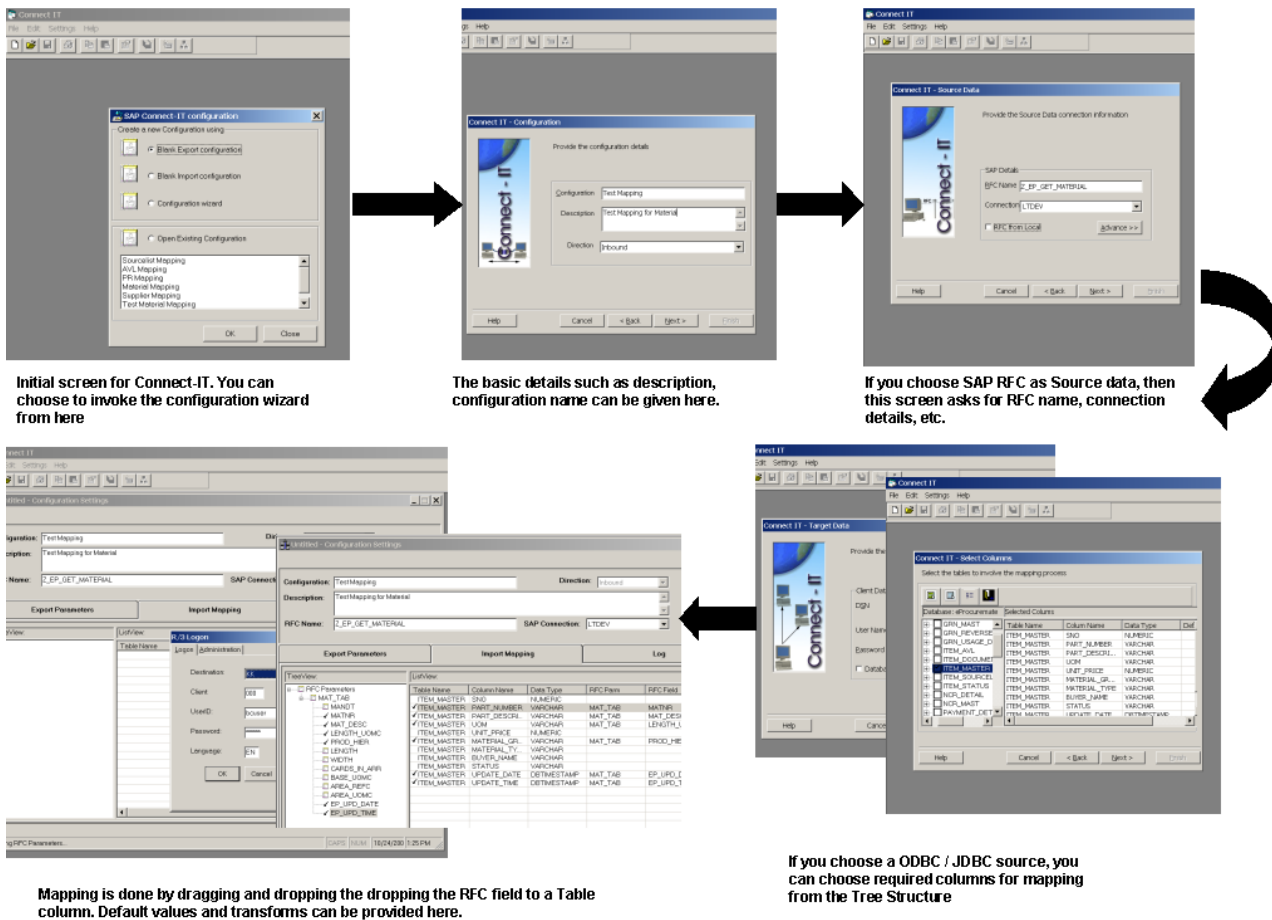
Connect IT
File Edit Settings Help

SAP Connect-IT configuration
Create a new Configuration using
Blank Export configuration
Blank Import configuration
Configuration wizard
Open Existing Configuration
Sourcelist Mapping
AVL Mapping
PR Mapping
Material Mapping
Supplier Mapping
Test Material Mapping
OK Close

Initial screen for Connect-IT. You can choose to invoke the configuration wizard from here

Connect IT - Configuration
Provide the configuration details
Configuration Test Mapping
Description Test Mapping for Material
Direction Inbound
Connect - IT
Help Cancel < Back Next > Finish

The basic details such as description, configuration name can be given here.

Connect IT
File Edit Settings Help
Connect IT - Source Data
Provide the Source Data connection information
SAP Details
RFC Name Z_EP_GET_MATERIAL
Connection LTDEV
RFC from Local
Advance >>
Connect - IT
Help Cancel < Back Next > Finish

If you choose SAP RFC as Source data, then this screen asks for RFC name, connection details, etc.

Connect IT
Edit Settings Help
Untitled - Configuration Settings
Configuration Test Mapping
Description Test Mapping for Material
Name Z_EP_GET_MATERIAL
SAP Connect
Export Parameters
Import Mapping
TreeView
ListView
Table Name
R/3 Logon
Logon Administration
Destination
Client 000
UserID
Password
Language EN
OK Cancel

Untitled - Configuration Settings
Configuration: Test Mapping
Direction: Inbound
Description: Test Mapping for Material
RFC Name: Z_EP_GET_MATERIAL
SAP Connection: LTDEV
Export Parameters
Import Mapping
Log
TreeView
RFC Parameters
MAT_TAB
MANDT
MATNR
MAT_DESC
LENGTH_UOMC
PROD_HIER
LENGTH
WIDTH
CARDS_IN_ARR
BASE_UOMC
AREA_REFC
AREA_UOMC
EP_UPD_DATE
EP_UPD_TIME
ListView

| Table Name | Column Name | Data Type | RFC Param | RFC Field |
|---|---|---|---|---|
| ITEM_MASTER | SNO | NUMERIC | | |
| ITEM_MASTER | PART_NUMBER | VARCHAR | MAT_TAB | MATNR |
| ITEM_MASTER | PART_DESCRI... | VARCHAR | MAT_TAB | MAT_DESC |
| ITEM_MASTER | UOM | VARCHAR | MAT_TAB | LENGTH_U |
| ITEM_MASTER | UNIT_PRICE | NUMERIC | | |
| ITEM_MASTER | MATERIAL_GR... | VARCHAR | MAT_TAB | PROD_HIE |
| ITEM_MASTER | MATERIAL_TY... | VARCHAR | | |
| ITEM_MASTER | BUYER_NAME | VARCHAR | | |
| ITEM_MASTER | STATUS | VARCHAR | | |
| ITEM_MASTER | UPDATE_DATE | DBTIMESTAMP | MAT_TAB | EP_UPD_D |
| ITEM_MASTER | UPDATE_TIME | DBTIMESTAMP | MAT_TAB | EP_UPD_T |

ng RFC Parameters... CAPS NUM 10/24/200 1:25 PM

Mapping is done by dragging and dropping the dropping the RFC field to a Table column. Default values and transforms can be provided here.

Connect IT
Edit Settings Help
Connect IT - Target Data
Provide the
Client Dat
DSN
User Nam
Password
Databa
Connect - IT
Help Cance

Connect IT
File Edit Settings Help
Connect IT - Select Columns
Select the tables to involve the mapping process
Database: eProcurement
Selected Colums
GRN_MAST
GRN_REVERSE
GRN_USAGE_D
ITEM_AVL
ITEM_DOCUMEN
ITEM_MASTER
ITEM_SOURCEL
ITEM_STATUS
NCR_DETAIL
NCR_MAST
PAYMENT_DET

| Table Name | Column Name | Data Type | Def |
|---|---|---|---|
| ITEM_MASTER | SNO | NUMERIC | |
| ITEM_MASTER | PART_NUMBER | VARCHAR | |
| ITEM_MASTER | PART_DESCRI... | VARCHAR | |
| ITEM_MASTER | UOM | VARCHAR | |
| ITEM_MASTER | UNIT_PRICE | NUMERIC | |
| ITEM_MASTER | MATERIAL_GR... | VARCHAR | |
| ITEM_MASTER | MATERIAL_TYPE | VARCHAR | |
| ITEM_MASTER | BUYER_NAME | VARCHAR | |
| ITEM_MASTER | STATUS | VARCHAR | |
| ITEM_MASTER | UPDATE_DATE | DBTIMESTAMP | |

Help Cancel < Back Next > Finish

If you choose a ODBC / JDBC source, you can choose required columns for mapping from the Tree Structure